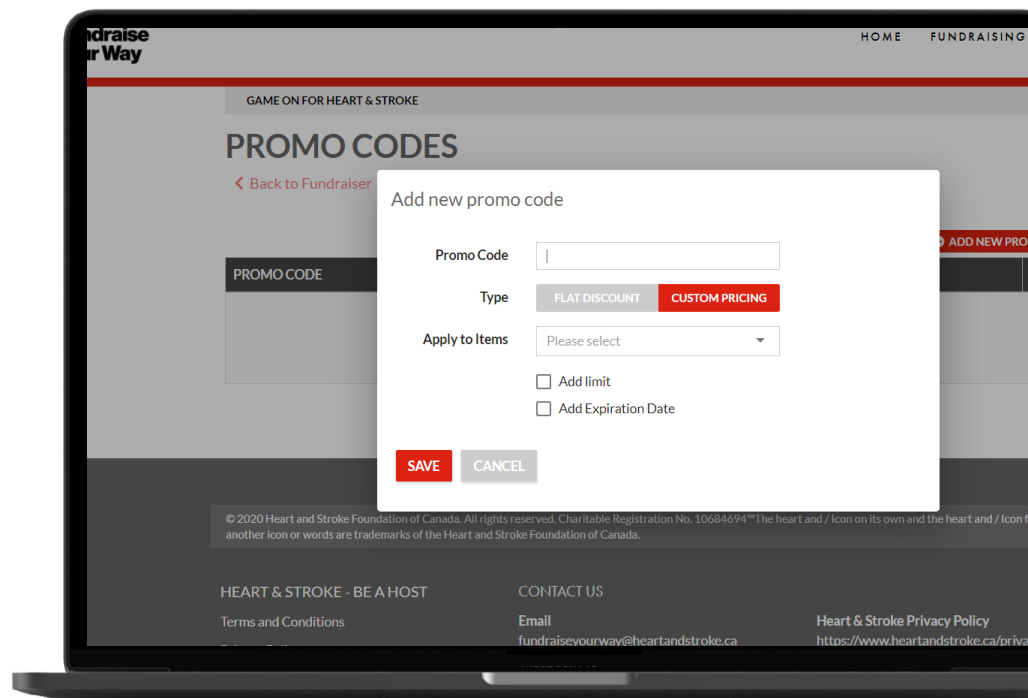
ndraise
r Way

HOME FUNDRAISING

GAME ON FOR HEART & STROKE

PROMO CODES

Back to Fundraiser

ADD NEW PRO

PROMO CODE

Add new promo code

Promo Code

Type FLAT DISCOUNT CUSTOM PRICING

Apply to Items Please select

Add limit

Add Expiration Date

SAVE CANCEL

© 2020 Heart and Stroke Foundation of Canada. All rights reserved. Charitable Registration No. 10684694™The heart and / Icon on its own and the heart and / Icon f another icon or words are trademarks of the Heart and Stroke Foundation of Canada.

HEART & STROKE - BE A HOST

Terms and Conditions

CONTACT US

Email

fundraiseyourway@heartandstroke.ca

Heart & Stroke Privacy Policy

https://www.heartandstroke.ca/priva